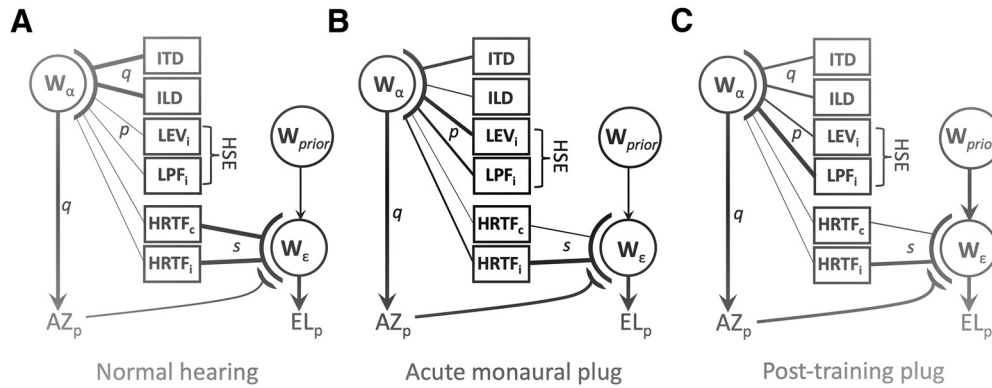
A

$W_\alpha$

q

ITD

ILD

p

$LEV_i$

$LPF_i$

HSE

$W_{prior}$

q

$HRTF_c$

$HRTF_i$

s

$W_\varepsilon$

$AZ_p$

$EL_p$

Normal hearing

B

$W_\alpha$

ITD

ILD

p

$LEV_i$

$LPF_i$

HSE

$W_{prior}$

q

$HRTF_c$

$HRTF_i$

s

$W_\varepsilon$

$AZ_p$

$EL_p$

Acute monaural plug

C

$W_\alpha$

q

ITD

ILD

p

$LEV_i$

$LPF_i$

HSE

$W_{prio}$

q

$HRTF_c$

$HRTF_i$

s

$W_\varepsilon$

$AZ_p$

$EL_p$

Post-training plug